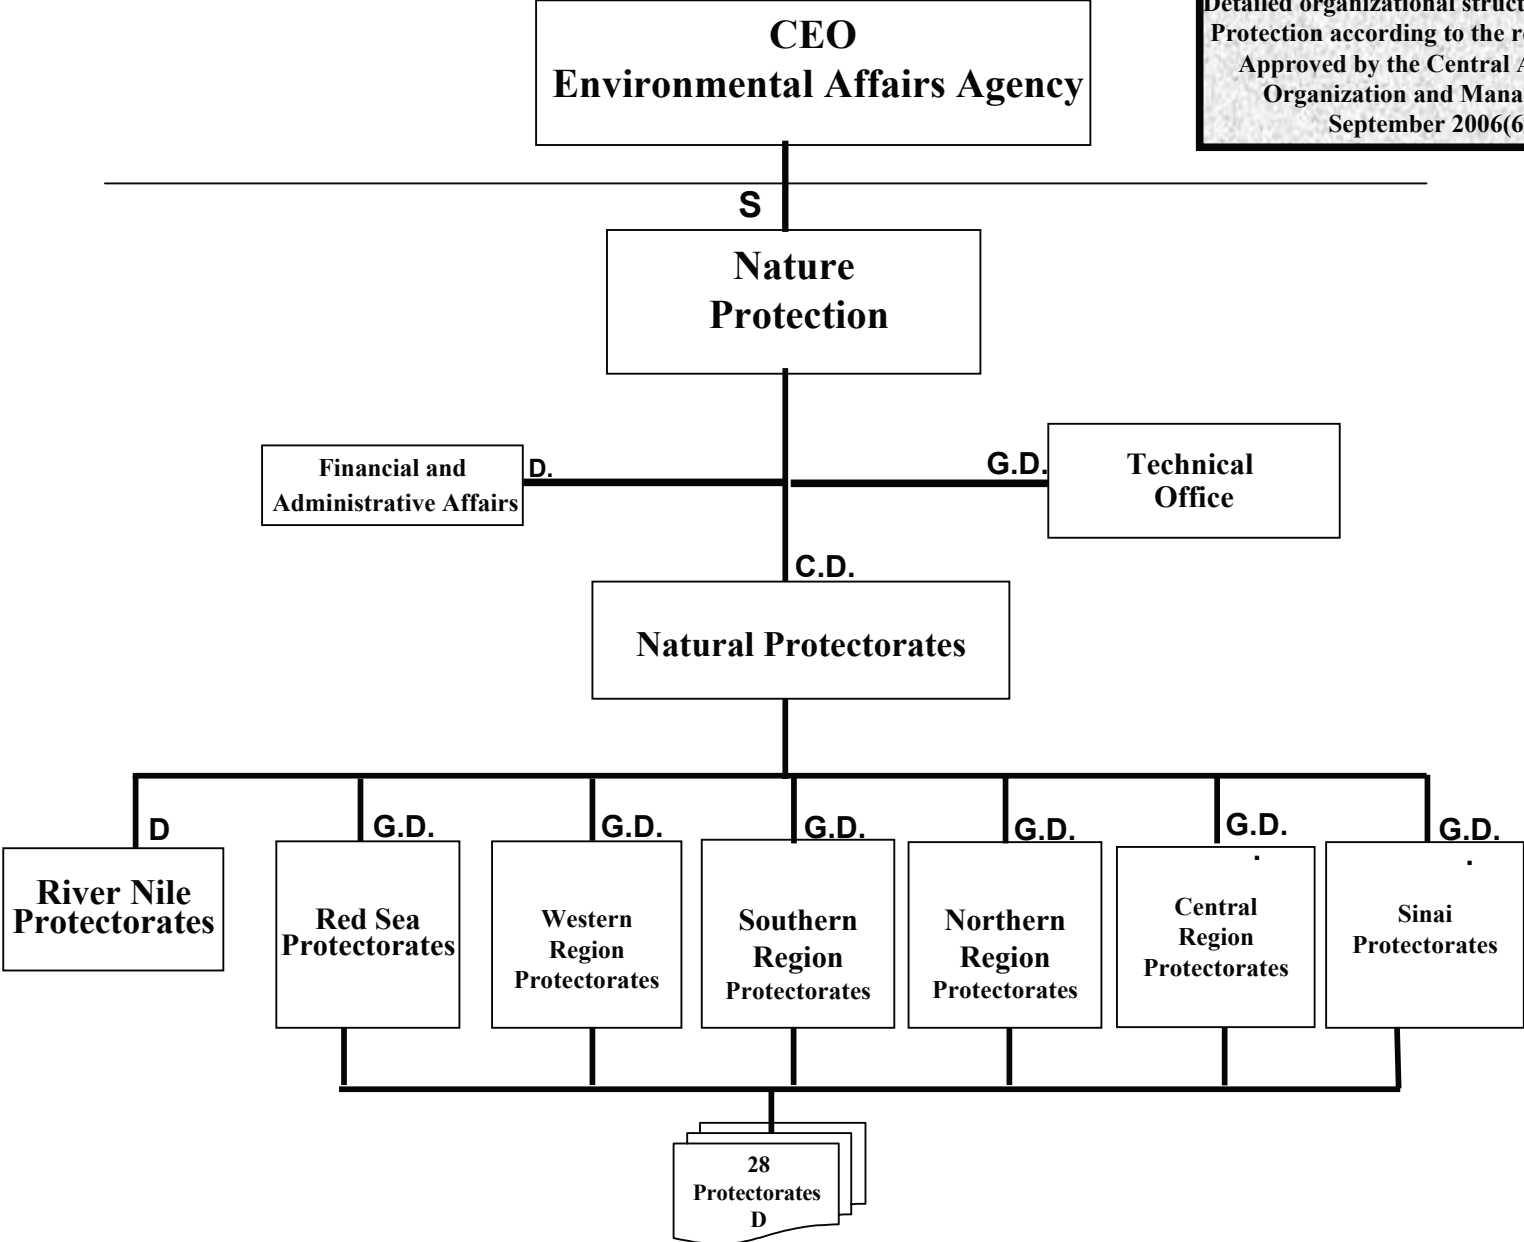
Detailed organizational struct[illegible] Protection according to the r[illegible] Approved by the Central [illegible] Organization and Mana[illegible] September 2006(6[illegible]

CEO
Environmental Affairs Agency

S

Nature Protection

Financial and Administrative Affairs

D.

G.D.

Technical Office

C.D.

Natural Protectorates

D

River Nile Protectorates

G.D.

Red Sea Protectorates

G.D.

Western Region Protectorates

G.D.

Southern Region Protectorates

G.D.

Northern Region Protectorates

G.D.
.

Central Region Protectorates

G.D.
.

Sinai Protectorates

28 Protectorates D